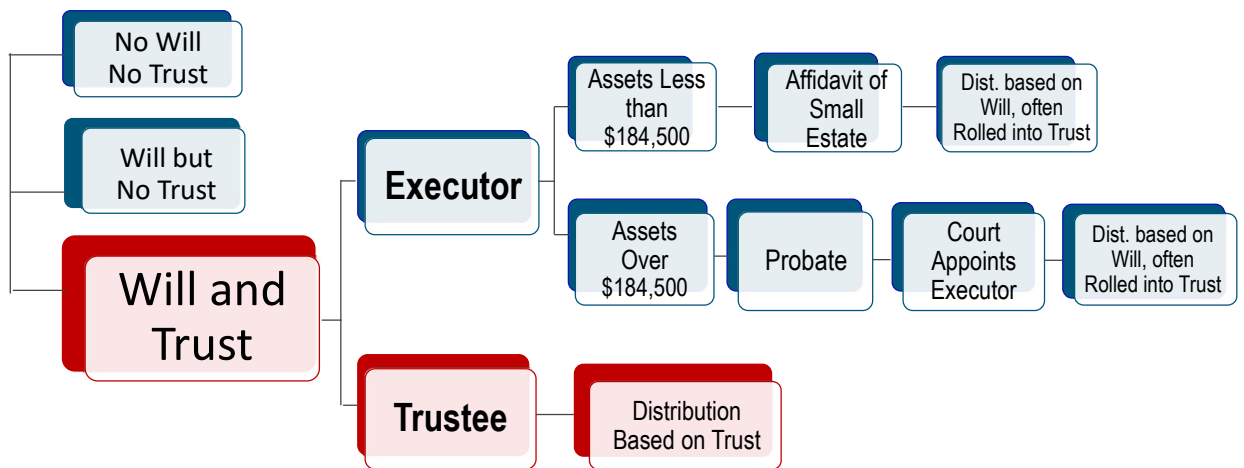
No Will
No Trust

Will but
No Trust

Will and
Trust

Executor

Assets Less than $184,500

Affidavit of Small Estate

Dist. based on Will, often Rolled into Trust

Assets Over $184,500

Probate

Court Appoints Executor

Dist. based on Will, often Rolled into Trust

Trustee

Distribution Based on Trust